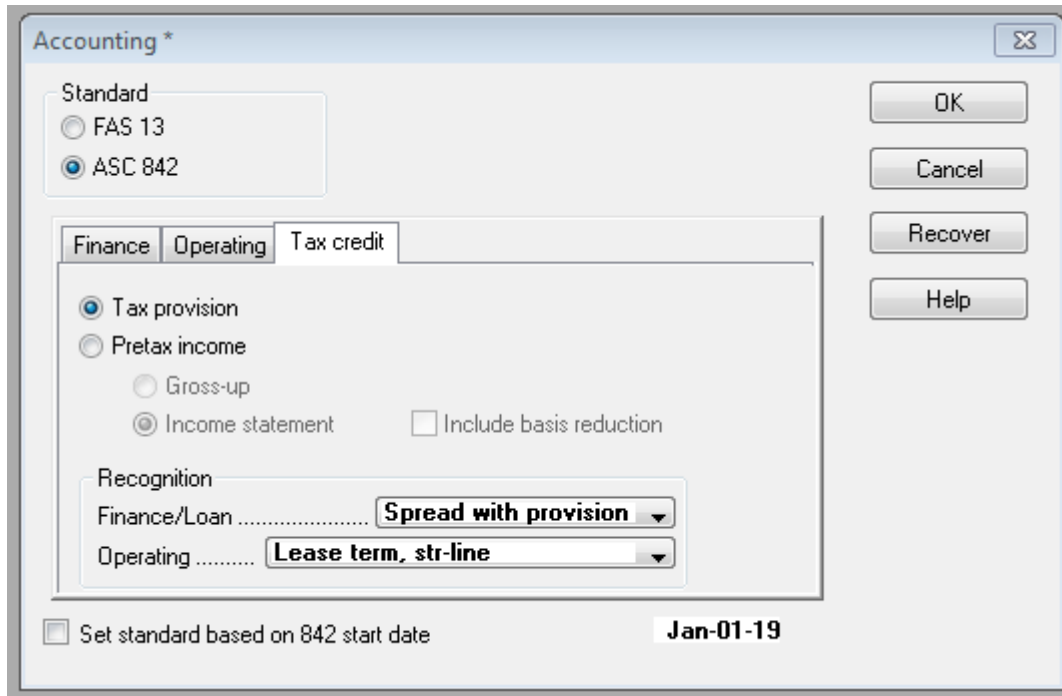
Accounting *

Standard
FAS 13
ASC 842

OK
Cancel
Recover
Help

Finance | Operating | Tax credit

Tax provision
Pretax income
Gross-up
Income statement
Include basis reduction

Recognition
Finance/Loan ...................... Spread with provision
Operating .......... Lease term, str-line

Set standard based on 842 start date
Jan-01-19